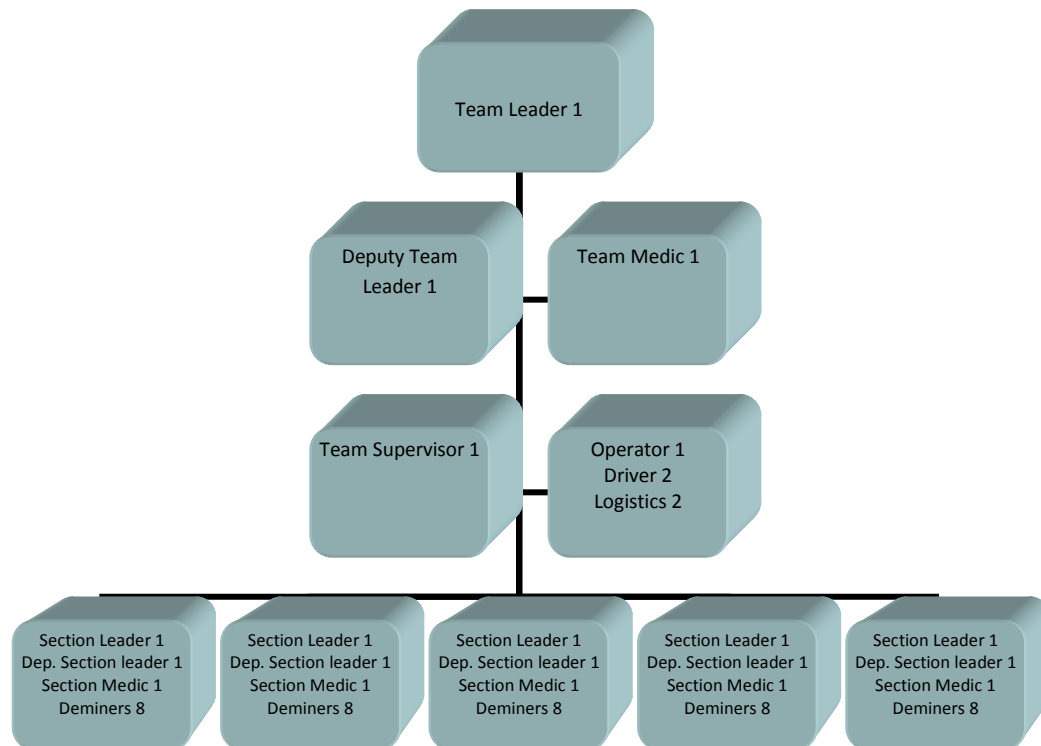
Team Leader 1

Deputy Team Leader 1

Team Medic 1

Team Supervisor 1

Operator 1
Driver 2
Logistics 2

Section Leader 1
Dep. Section leader 1
Section Medic 1
Deminers 8

Section Leader 1
Dep. Section leader 1
Section Medic 1
Deminers 8

Section Leader 1
Dep. Section leader 1
Section Medic 1
Deminers 8

Section Leader 1
Dep. Section leader 1
Section Medic 1
Deminers 8

Section Leader 1
Dep. Section leader 1
Section Medic 1
Deminers 8